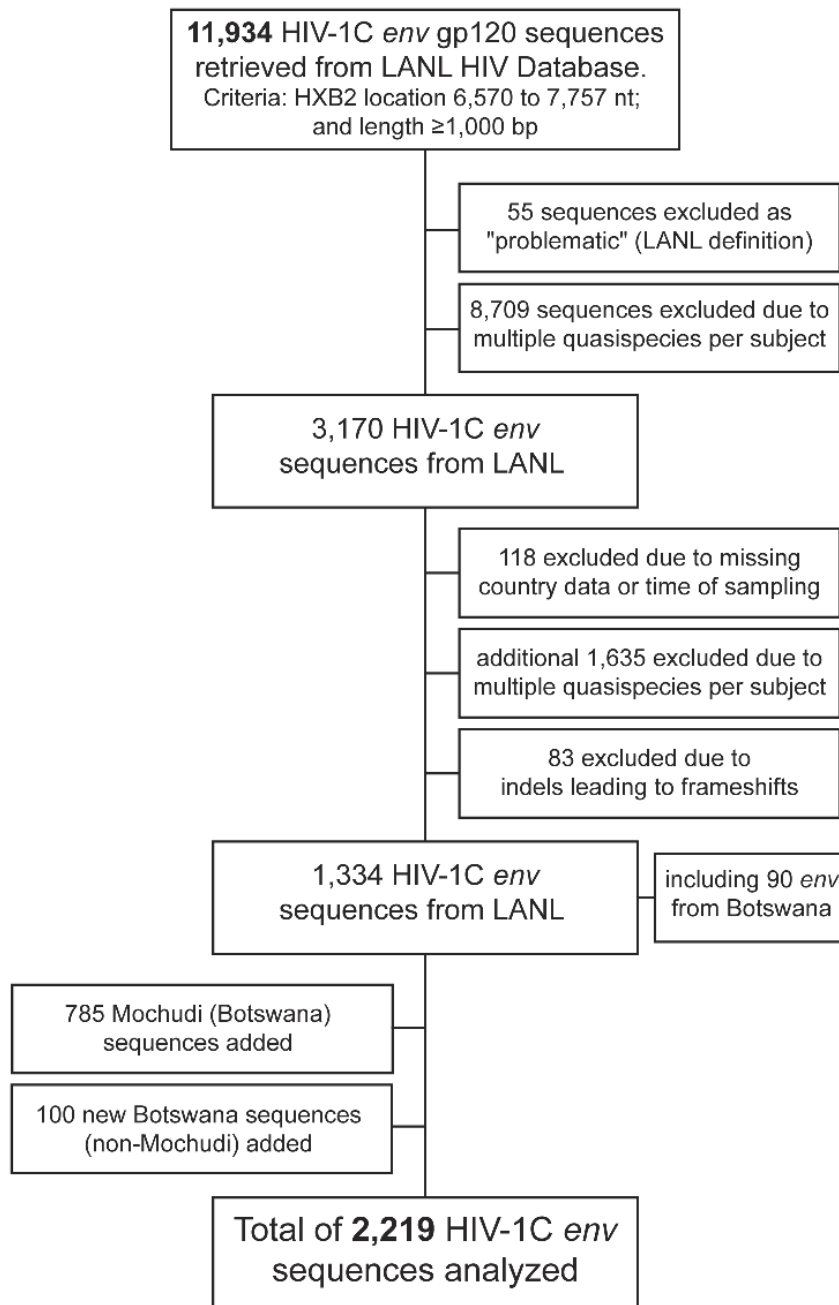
**11,934** HIV-1C *env* gp120 sequences retrieved from LANL HIV Database.
Criteria: HXB2 location 6,570 to 7,757 nt; and length ≥1,000 bp

55 sequences excluded as "problematic" (LANL definition)

8,709 sequences excluded due to multiple quasispecies per subject

3,170 HIV-1C *env* sequences from LANL

118 excluded due to missing country data or time of sampling

additional 1,635 excluded due to multiple quasispecies per subject

83 excluded due to indels leading to frameshifts

1,334 HIV-1C *env* sequences from LANL

including 90 *env* from Botswana

785 Mochudi (Botswana) sequences added

100 new Botswana sequences (non-Mochudi) added

Total of **2,219** HIV-1C *env* sequences analyzed